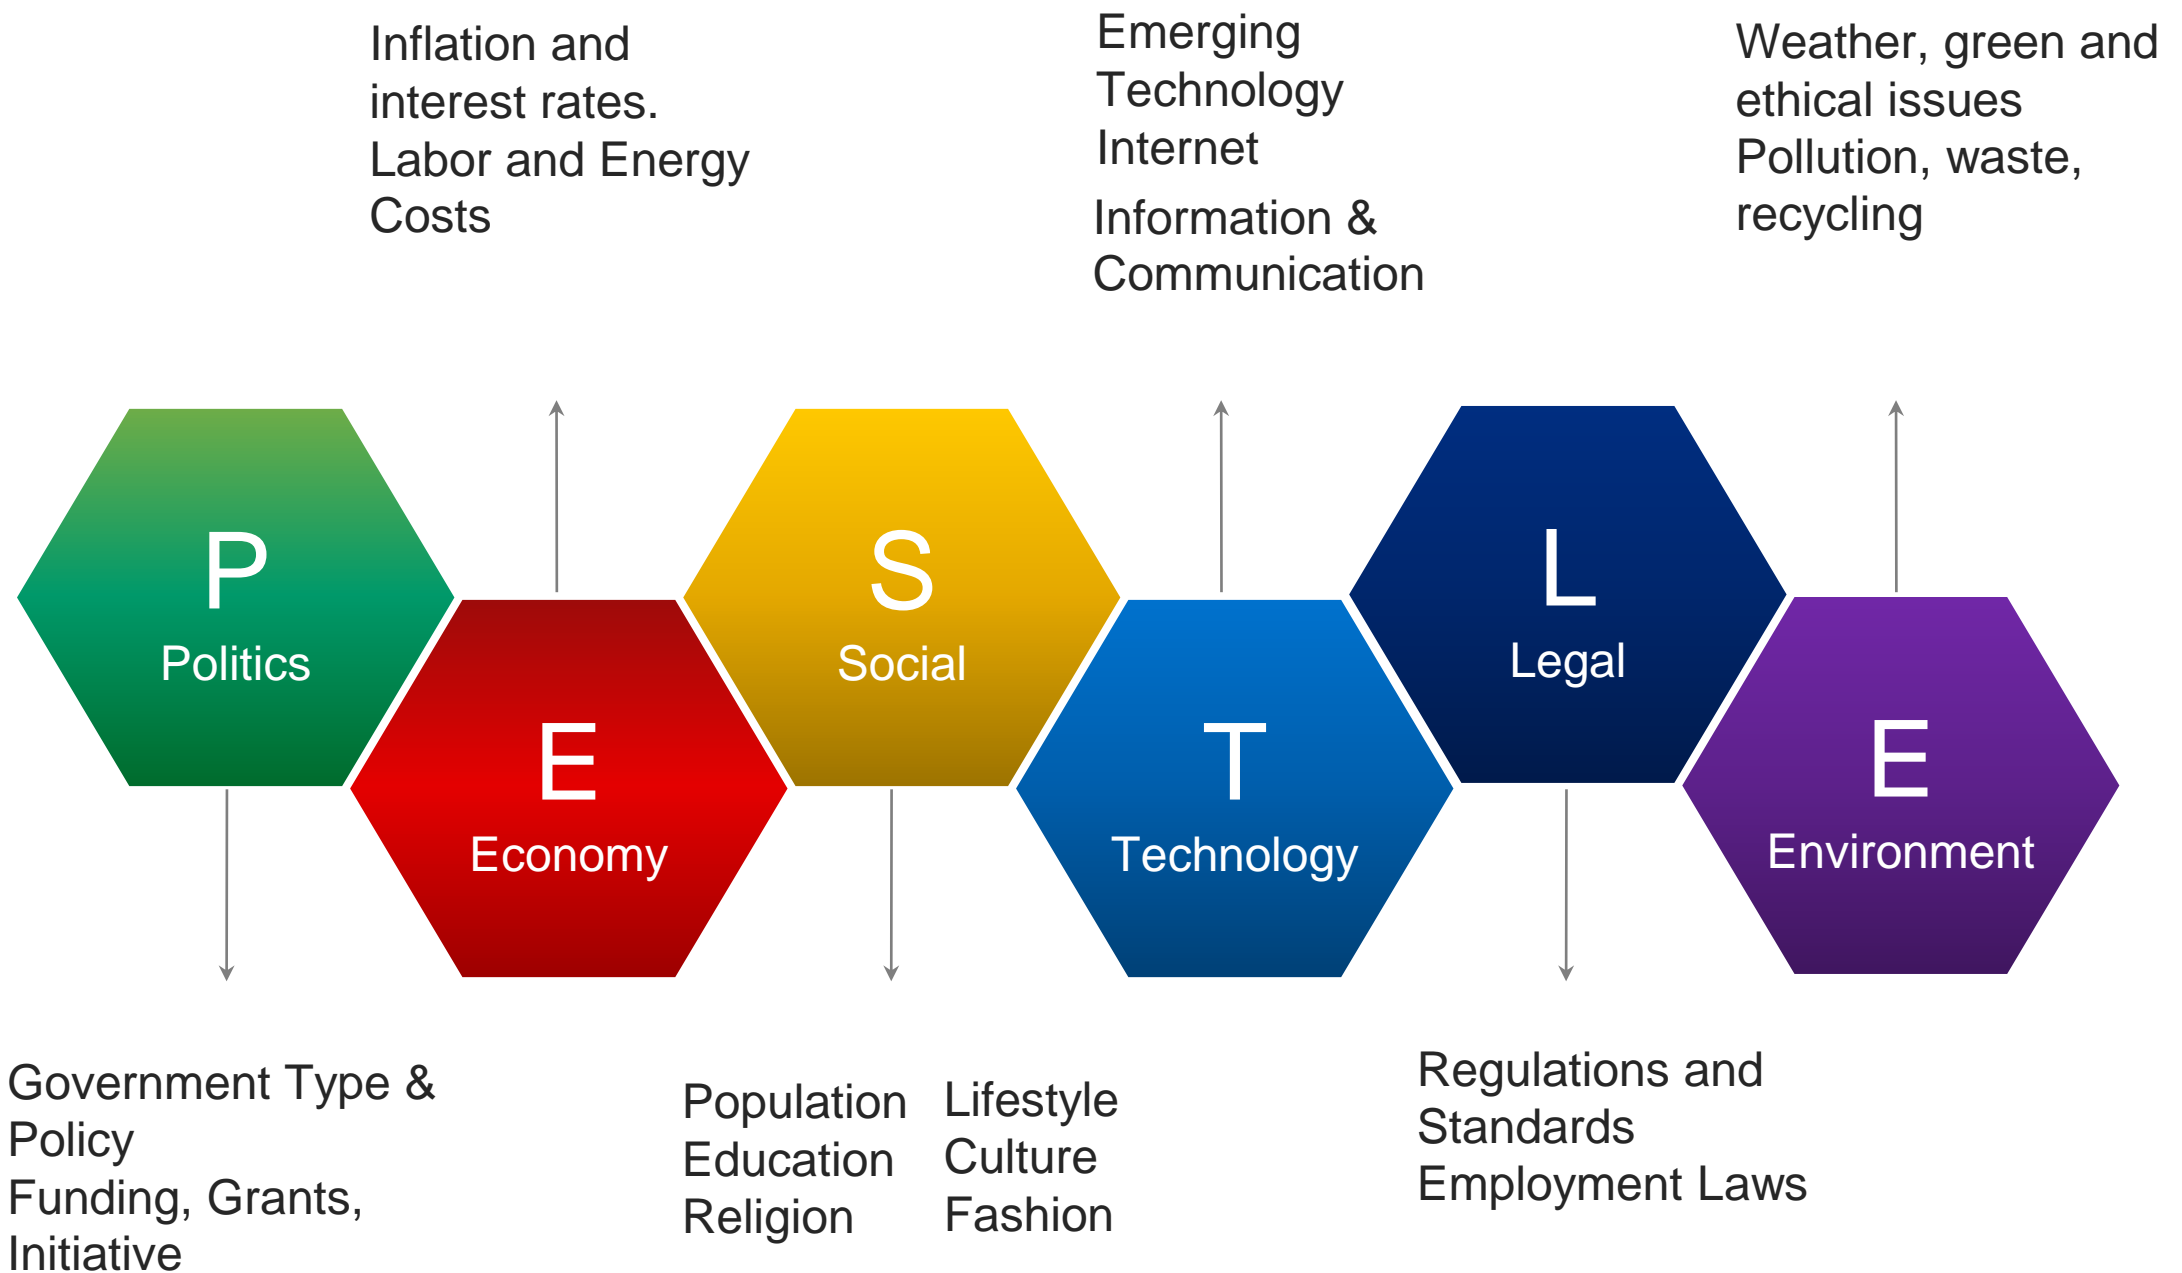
Inflation and interest rates.
Labor and Energy Costs

Emerging Technology
Internet
Information & Communication

Weather, green and ethical issues
Pollution, waste, recycling

P
Politics

E
Economy

S
Social

T
Technology

L
Legal

E
Environment

Government Type & Policy
Funding, Grants, Initiative

Population
Education
Religion

Lifestyle
Culture
Fashion

Regulations and Standards
Employment Laws